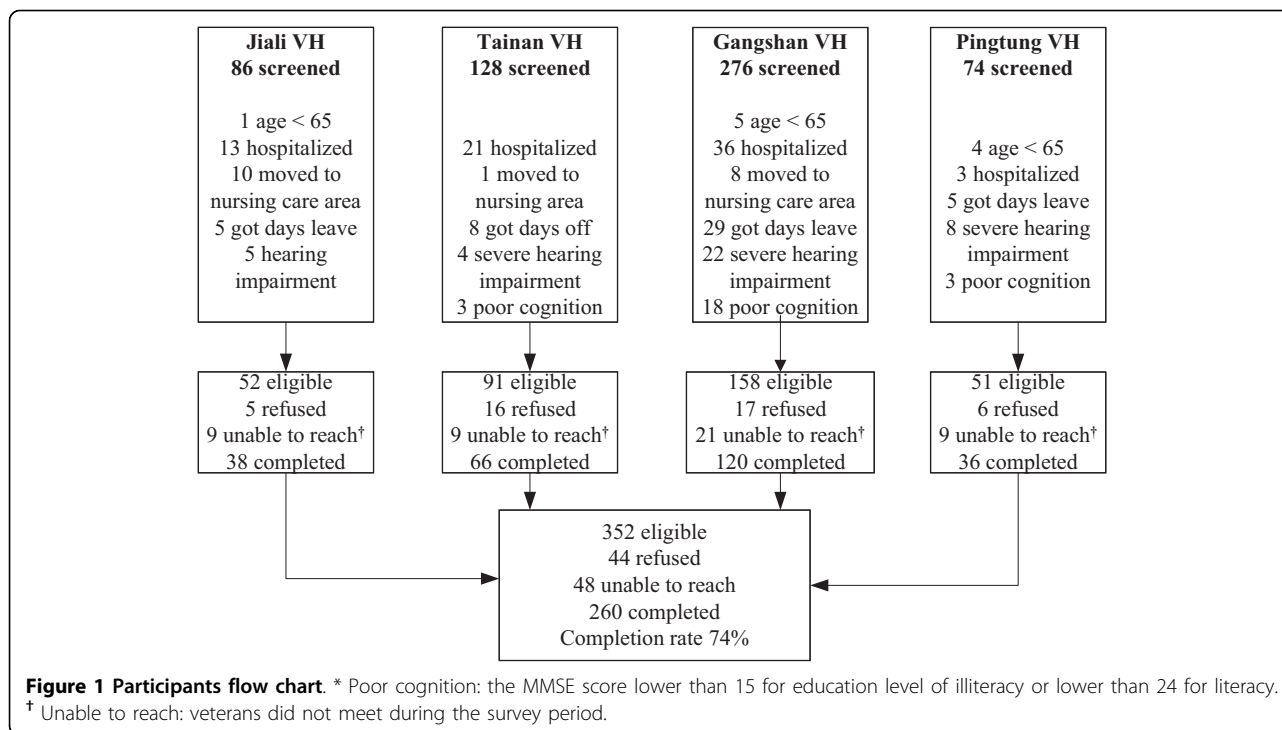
Jiali VH
86 screened

1 age < 65
13 hospitalized
10 moved to nursing care area
5 got days leave
5 hearing impairment

Tainan VH
128 screened

21 hospitalized
1 moved to nursing area
8 got days off
4 severe hearing impairment
3 poor cognition

Gangshan VH
276 screened

5 age < 65
36 hospitalized
8 moved to nursing care area
29 got days leave
22 severe hearing impairment
18 poor cognition

Pingtung VH
74 screened

4 age < 65
3 hospitalized
5 got days leave
8 severe hearing impairment
3 poor cognition

52 eligible
5 refused
9 unable to reach†
38 completed

91 eligible
16 refused
9 unable to reach†
66 completed

158 eligible
17 refused
21 unable to reach†
120 completed

51 eligible
6 refused
9 unable to reach†
36 completed

352 eligible
44 refused
48 unable to reach
260 completed
Completion rate 74%

**Figure 1 Participants flow chart**. * Poor cognition: the MMSE score lower than 15 for education level of illiteracy or lower than 24 for literacy.
† Unable to reach: veterans did not meet during the survey period.